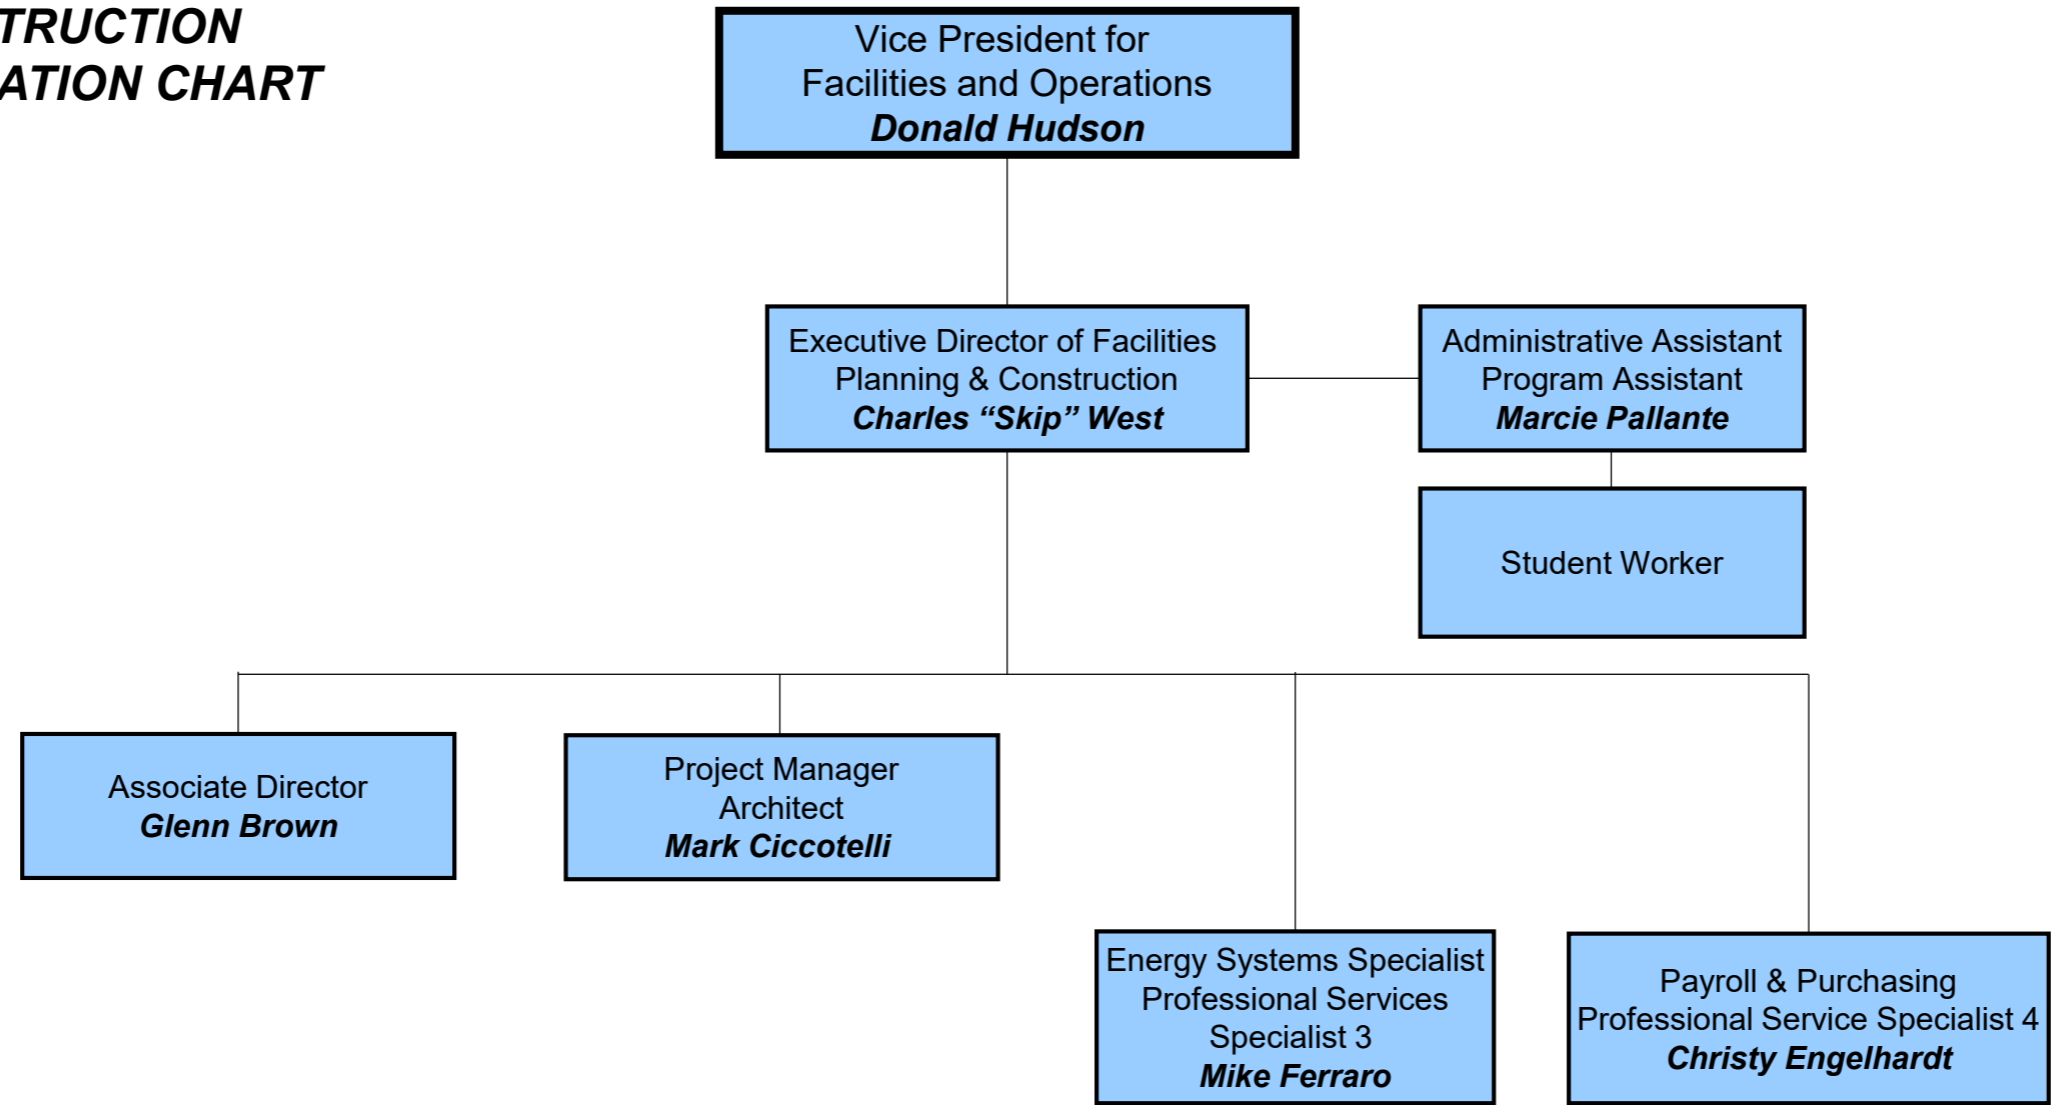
TRUCTION
ATION CHART

Vice President for
Facilities and Operations
Donald Hudson

Executive Director of Facilities
Planning & Construction
Charles “Skip” West

Administrative Assistant
Program Assistant
Marcie Pallante

Student Worker

Associate Director
Glenn Brown

Project Manager
Architect
Mark Ciccotelli

Energy Systems Specialist
Professional Services
Specialist 3
Mike Ferraro

Payroll & Purchasing
Professional Service Specialist 4
Christy Engelhardt